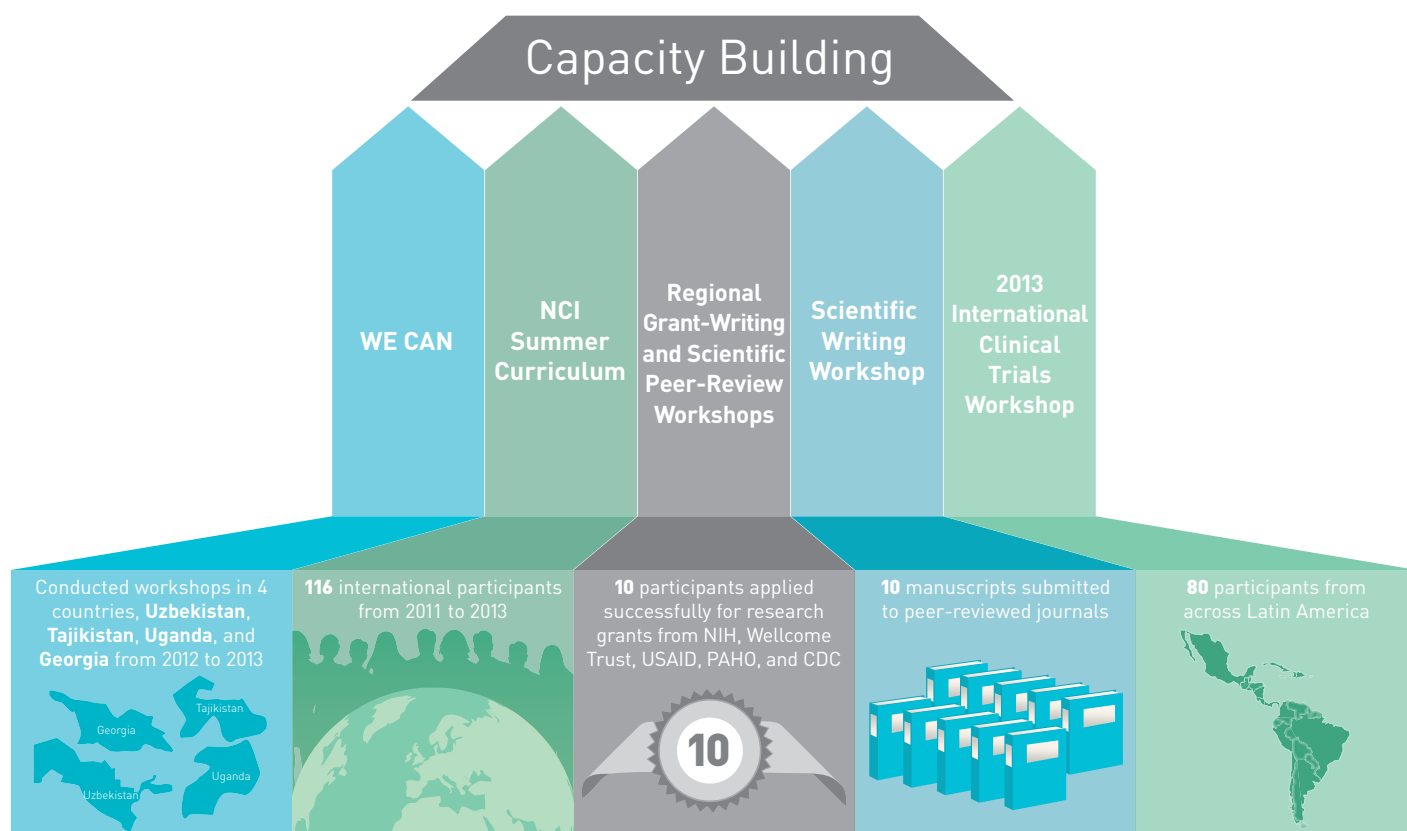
Capacity Building

WE CAN

NCI Summer Curriculum

Regional Grant-Writing and Scientific Peer-Review Workshops

Scientific Writing Workshop

2013 International Clinical Trials Workshop

Conducted workshops in 4 countries, **Uzbekistan**, **Tajikistan**, **Uganda**, and **Georgia** from 2012 to 2013

Georgia
Tajikistan
Uganda
Uzbekistan

**116** international participants from 2011 to 2013

**10** participants applied successfully for research grants from NIH, Wellcome Trust, USAID, PAHO, and CDC

10

**10** manuscripts submitted to peer-reviewed journals

**80** participants from across Latin America